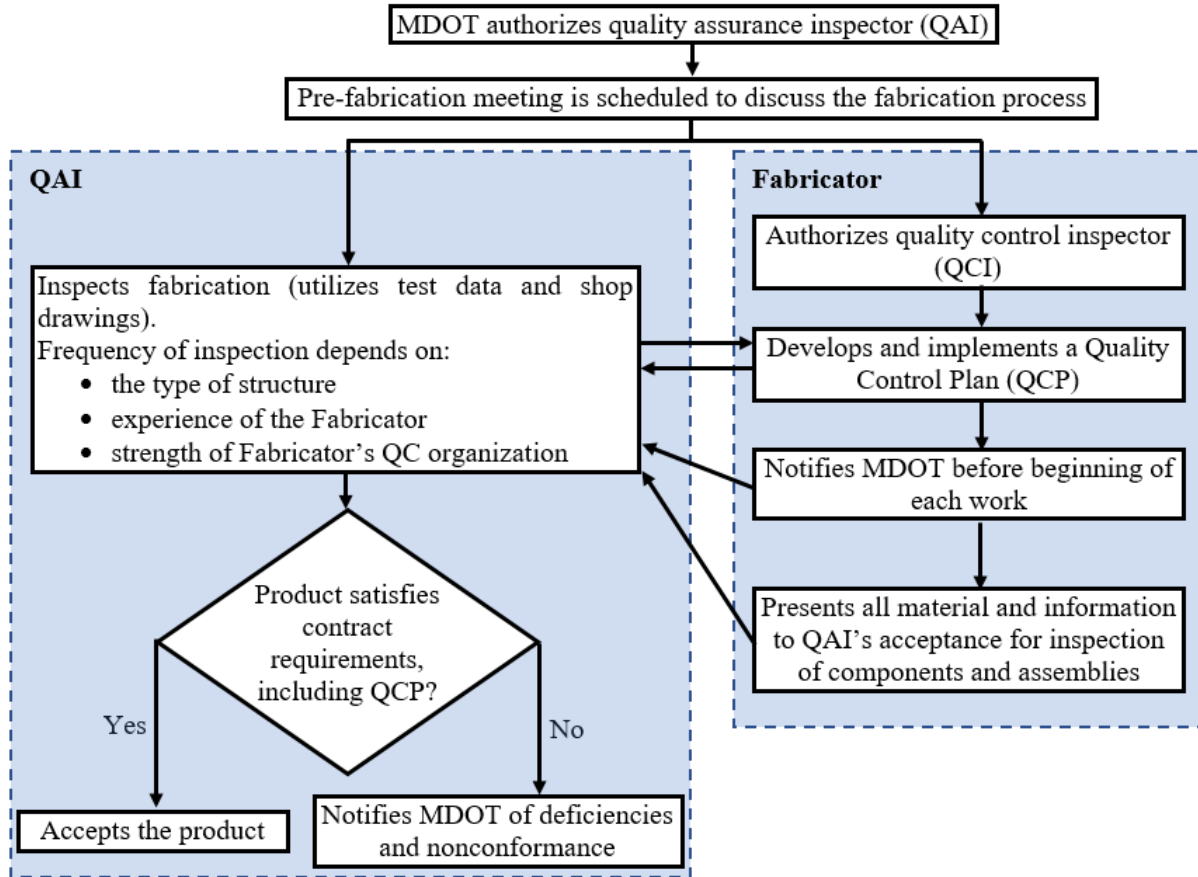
MDOT authorizes quality assurance inspector (QAI)

Pre-fabrication meeting is scheduled to discuss the fabrication process

QAI

Inspects fabrication (utilizes test data and shop drawings).
Frequency of inspection depends on:
- the type of structure
- experience of the Fabricator
- strength of Fabricator's QC organization

Product satisfies contract requirements, including QCP?

Yes

No

Accepts the product

Notifies MDOT of deficiencies and nonconformance

Fabricator

Authorizes quality control inspector (QCI)

Develops and implements a Quality Control Plan (QCP)

Notifies MDOT before beginning of each work

Presents all material and information to QAI's acceptance for inspection of components and assemblies